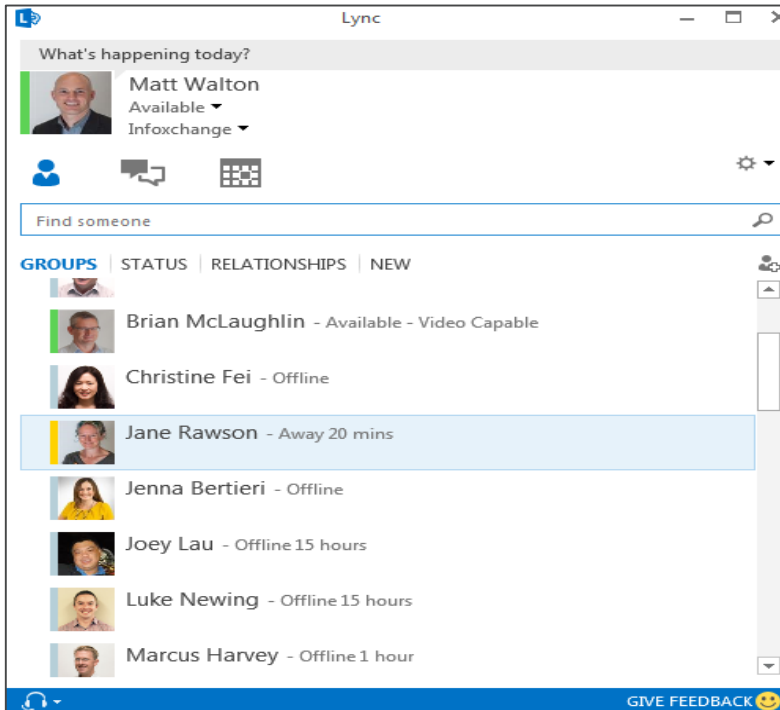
Lync

What's happening today?

Matt Walton
Available
Infoxchange

Find someone

GROUPS | STATUS | RELATIONSHIPS | NEW

Brian McLaughlin - Available - Video Capable

Christine Fei - Offline

Jane Rawson - Away 20 mins

Jenna Bertieri - Offline

Joey Lau - Offline 15 hours

Luke Newing - Offline 15 hours

Marcus Harvey - Offline 1 hour

GIVE FEEDBACK